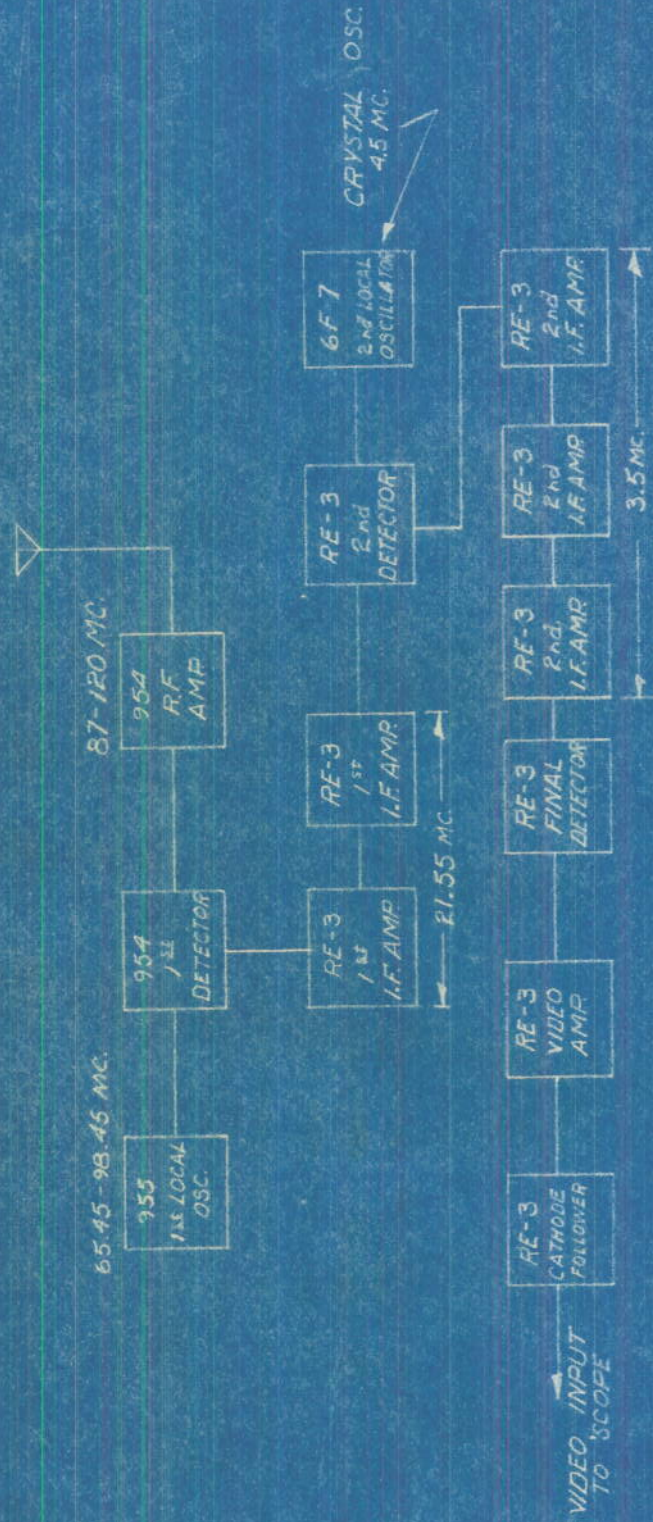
CRYSTAL OSC.
4.5 MC.

87-120 MC.

65.45-98.45 MC.

955
1st LOCAL
OSC.

954
1st
DETECTOR

954
R.F.
AMP

RE-3
1st
I.F. AMP

RE-3
1st
I.F. AMP

21.55 MC.

RE-3
2nd
DETECTOR

6F7
2nd LOCAL
OSCILLATOR

RE-3
CATHODE
FOLLOWER

RE-3
VIDEO
AMP

RE-3
FINAL
DETECTOR

RE-3
2nd
I.F. AMP

RE-3
2nd
I.F. AMP

RE-3
2nd
I.F. AMP

3.5 MC.

VIDEO INPUT
TO 'SCOPE